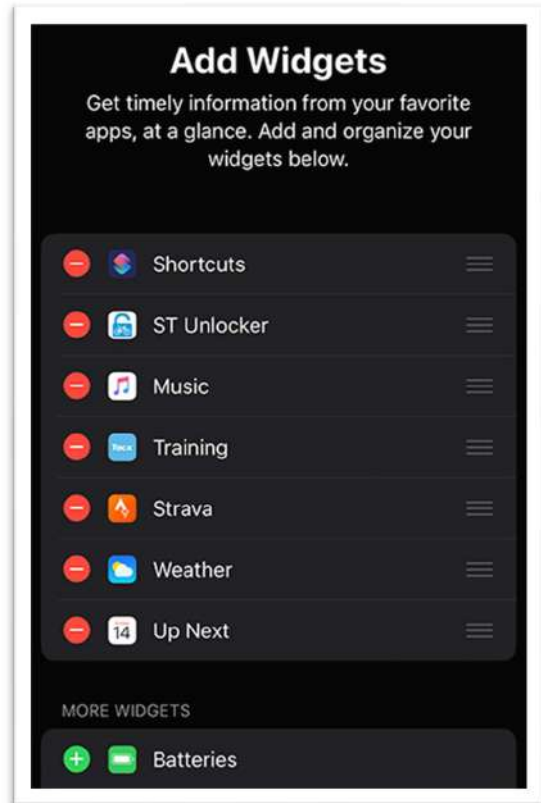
Add Widgets

Get timely information from your favorite apps, at a glance. Add and organize your widgets below.

Shortcuts

ST Unlocker

Music

Training

Strava

Weather

14 Up Next

MORE WIDGETS

Batteries